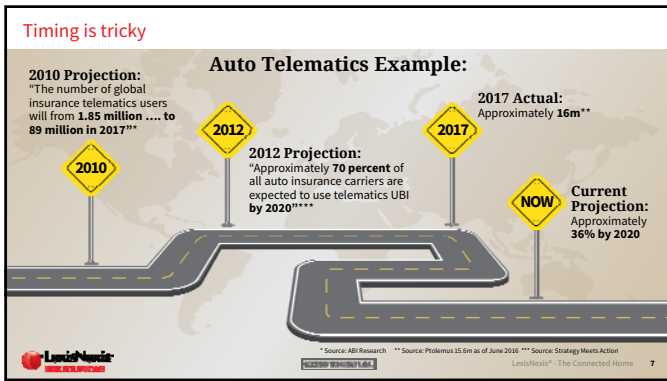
Timing is tricky

Auto Telematics Example:

2010 Projection:
"The number of global insurance telematics users will from 1.85 million …. to 89 million in 2017"*

2010

2012

2012 Projection:
"Approximately 70 percent of all auto insurance carriers are expected to use telematics UBI by 2020"***

2017

2017 Actual:
Approximately 16m**

NOW

Current Projection:
Approximately 36% by 2020

* Source: ABI Research ** Source: Ptolemus 15.6m as of June 2016 *** Source: Strategy Meets Action

LexisNexis

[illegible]

LexisNexis® · The Connected Home 7